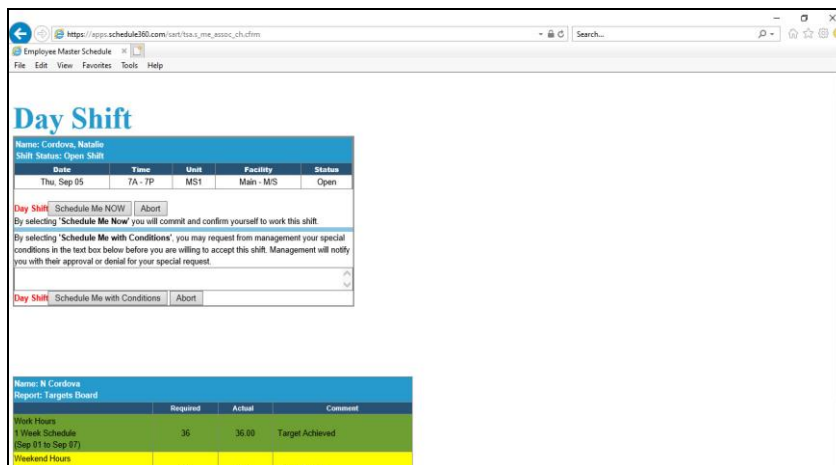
https://apps.schedule360.com/sart/tsa.s_me_assoc_ch.cfm
Search...
Employee Master Schedule
File Edit View Favorites Tools Help

Day Shift

Name: Cordova, Natalie
Shift Status: Open Shift

| Date | Time | Unit | Facility | Status |
|---|---|---|---|---|
| Thu, Sep 05 | 7A - 7P | MS1 | Main - M/S | Open |

Day Shift Schedule Me NOW Abort
By selecting 'Schedule Me Now' you will commit and confirm yourself to work this shift.

By selecting 'Schedule Me with Conditions', you may request from management your special conditions in the text box below before you are willing to accept this shift. Management will notify you with their approval or denial for your special request.

Day Shift Schedule Me with Conditions Abort

Name: N Cordova
Report: Targets Board

| | Required | Actual | Comment |
|---|---|---|---|
| Work Hours 1 Week Schedule (Sep 01 to Sep 07) | 36 | 36.00 | Target Achieved |
| Weekend Hours | | | |